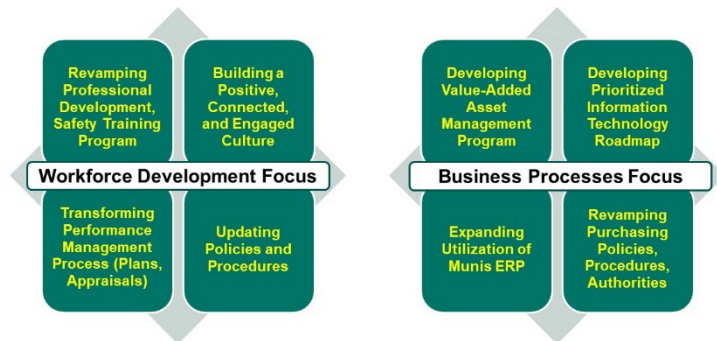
Revamping Professional Development, Safety Training Program

Building a Positive, Connected, and Engaged Culture

Workforce Development Focus

Transforming Performance Management Process (Plans, Appraisals)

Updating Policies and Procedures

Developing Value-Added Asset Management Program

Developing Prioritized Information Technology Roadmap

Business Processes Focus

Expanding Utilization of Munis ERP

Revamping Purchasing Policies, Procedures, Authorities